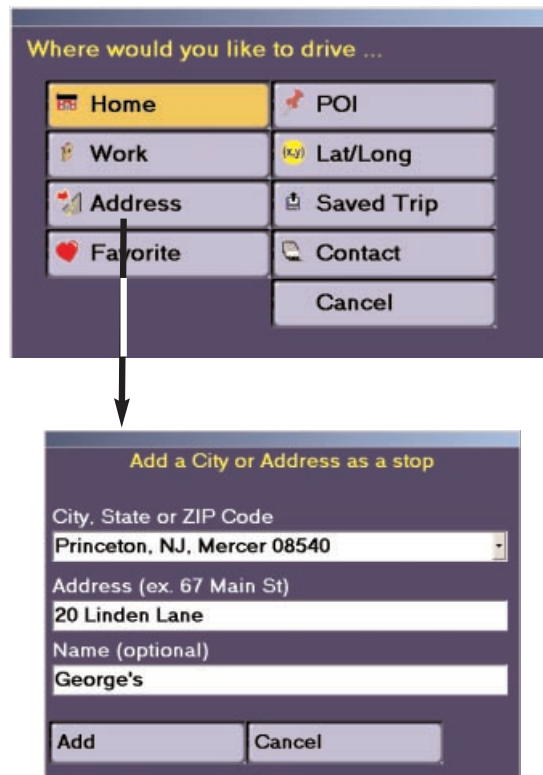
Where would you like to drive ...

Home

POI

Work

(x,y) Lat/Long

Address

Saved Trip

Favorite

Contact

Cancel

Add a City or Address as a stop

City, State or ZIP Code

Princeton, NJ, Mercer 08540

Address (ex. 67 Main St)

20 Linden Lane

Name (optional)

George's

Add

Cancel